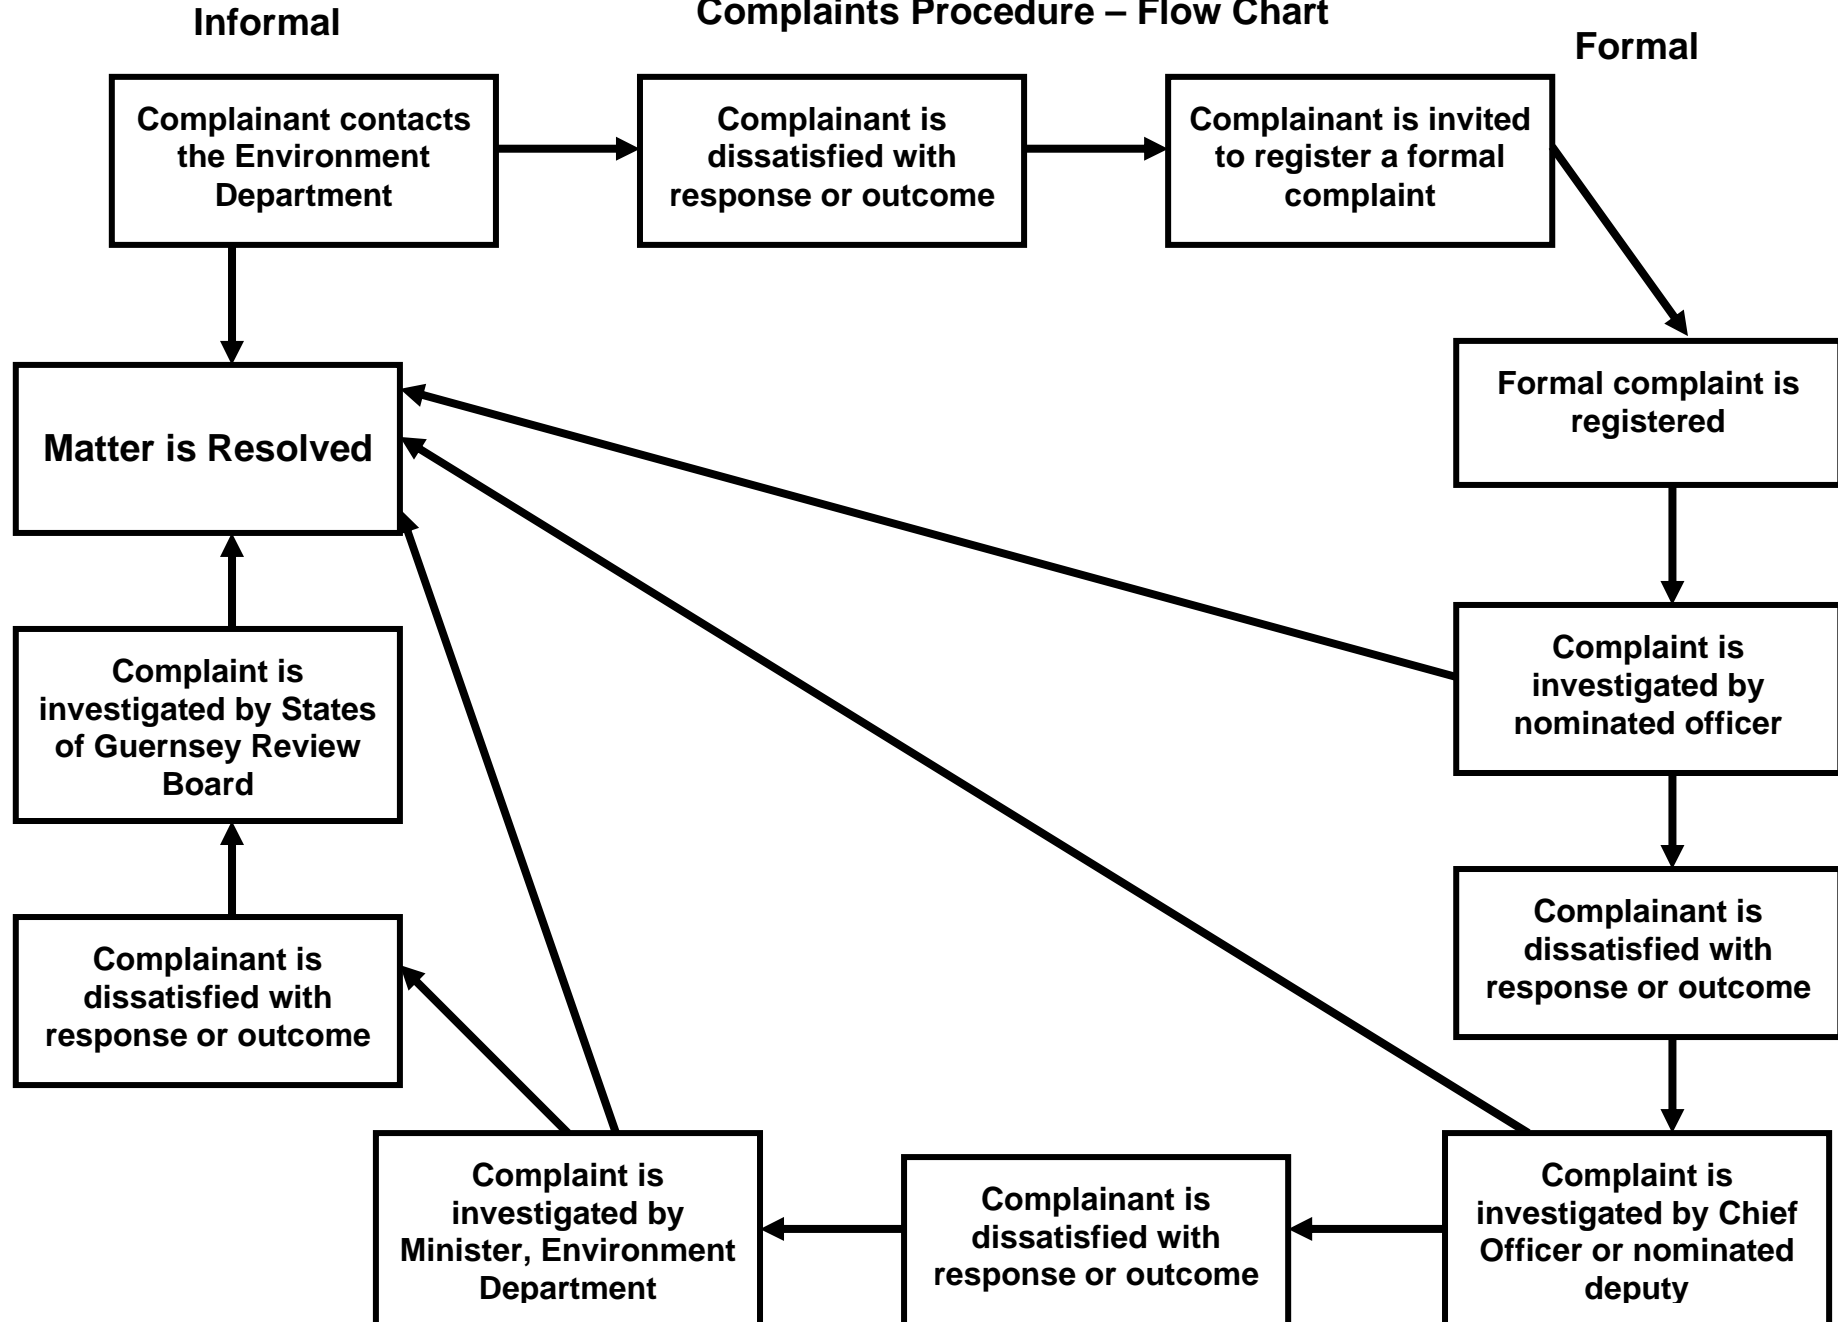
Informal

Complaints Procedure – Flow Chart

Formal

Complainant contacts the Environment Department

Complainant is dissatisfied with response or outcome

Complainant is invited to register a formal complaint

Formal complaint is registered

Matter is Resolved

Complaint is investigated by nominated officer

Complaint is investigated by States of Guernsey Review Board

Complainant is dissatisfied with response or outcome

Complainant is dissatisfied with response or outcome

Complaint is investigated by Minister, Environment Department

Complainant is dissatisfied with response or outcome

Complaint is investigated by Chief Officer or nominated deputy